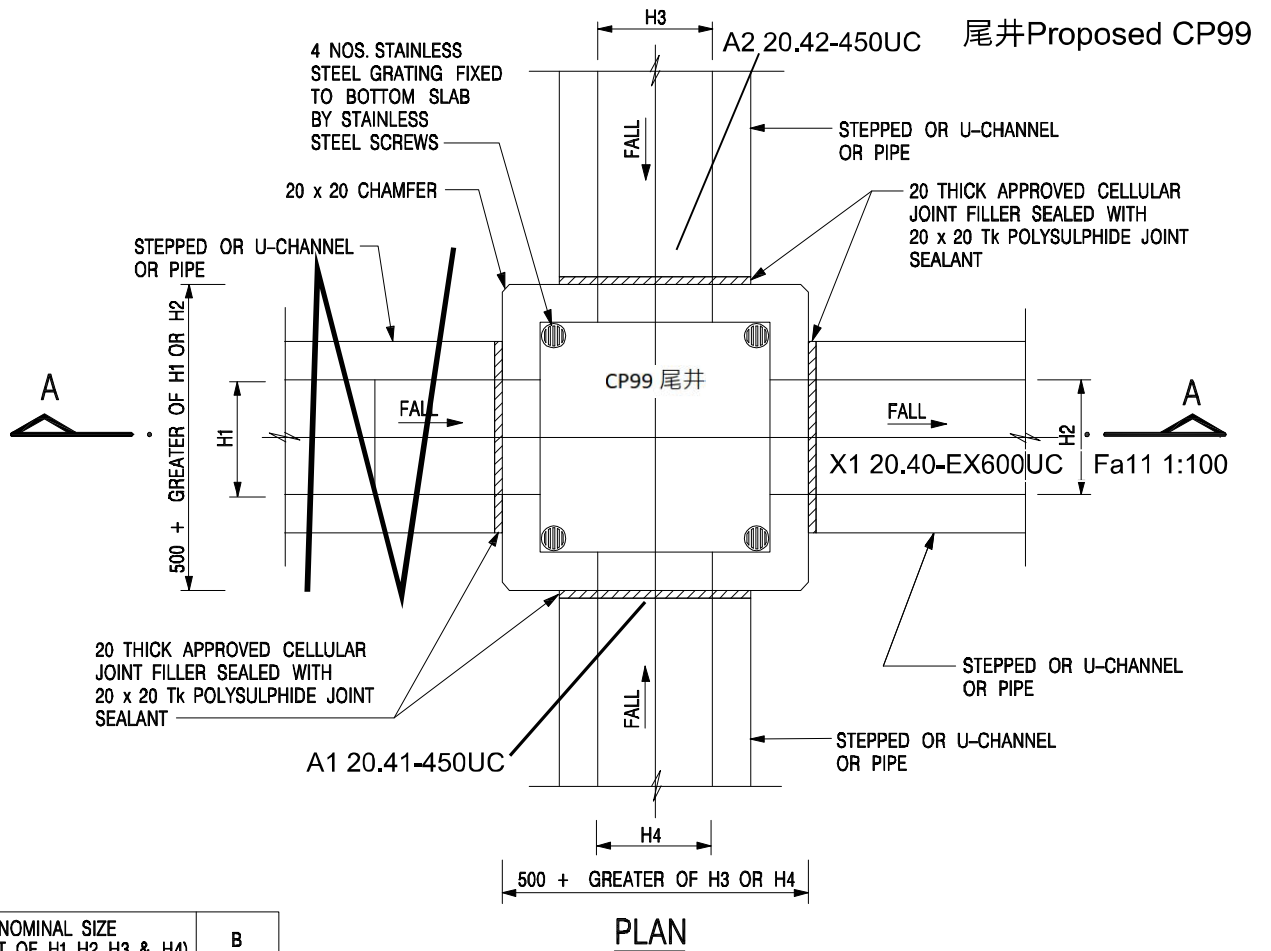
H3

A2 20.42-450UC

尾井Proposed CP99

4 NOS. STAINLESS STEEL GRATING FIXED TO BOTTOM SLAB BY STAINLESS STEEL SCREWS

FALL

STEPPED OR U-CHANNEL OR PIPE

20 x 20 CHAMFER

20 THICK APPROVED CELLULAR JOINT FILLER SEALED WITH 20 x 20 Tk POLYSULPHIDE JOINT SEALANT

STEPPED OR U-CHANNEL OR PIPE

500 + GREATER OF H1 OR H2

A

H1

FALL

CP99 尾井

FALL

H2

A

X1 20.40-EX600UC

Fa11 1:100

20 THICK APPROVED CELLULAR JOINT FILLER SEALED WITH 20 x 20 Tk POLYSULPHIDE JOINT SEALANT

STEPPED OR U-CHANNEL OR PIPE

FALL

A1 20.41-450UC

STEPPED OR U-CHANNEL OR PIPE

H4

500 + GREATER OF H3 OR H4

PLAN

| NOMINAL SIZE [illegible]T OF H1 H2 H3 & H4) | B |